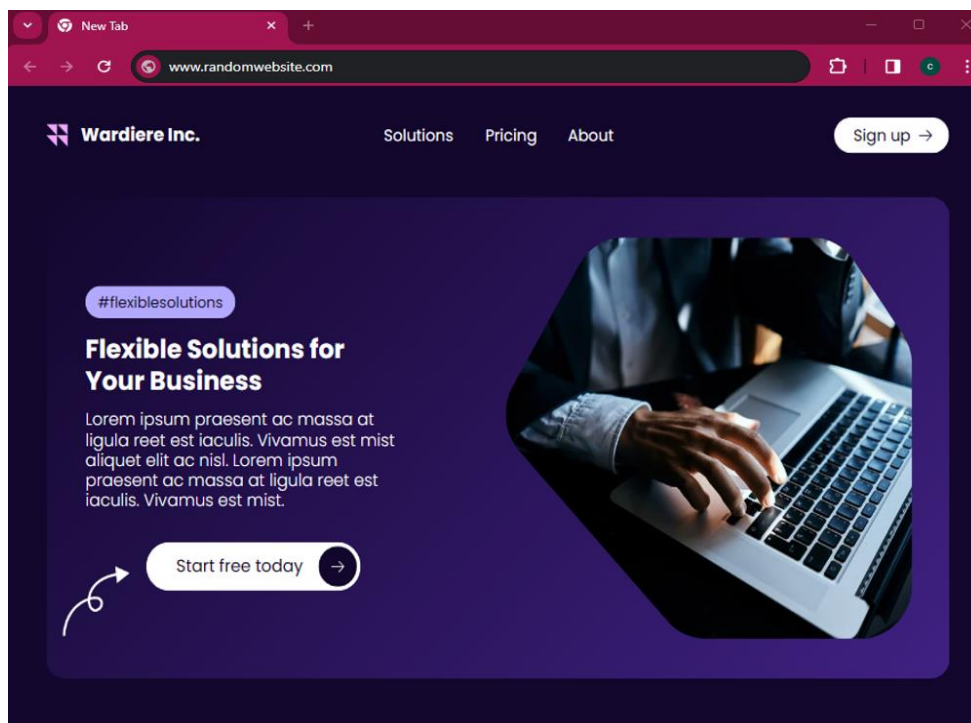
New Tab
www.randomwebsite.com
c

Wardiere Inc.
Solutions Pricing About
Sign up →

#flexiblesolutions

Flexible Solutions for Your Business

Lorem ipsum praesent ac massa at ligula reet est iaculis. Vivamus est mist aliquet elit ac nisl. Lorem ipsum praesent ac massa at ligula reet est iaculis. Vivamus est mist.

Start free today →